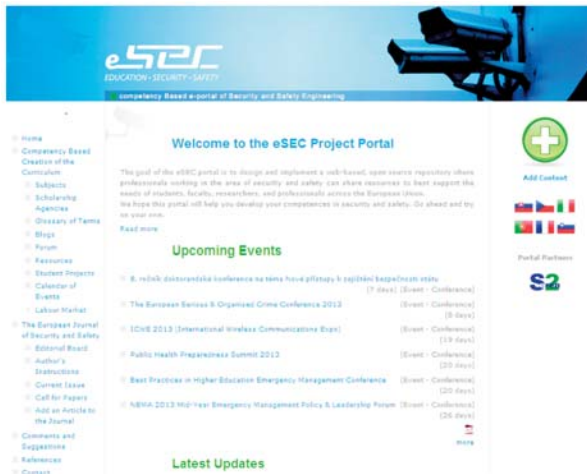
eSEC
EDUCATION · SECURITY · SAFETY
Competency Based e-portal of Security and Safety Engineering

Home
Competency Based Creation of the Curriculum
Subjects
Scholarship Agencies
Glossary of Terms
Blogs
Forum
Resources
Student Projects
Calendar of Events
Labour Market
The European Journal of Security and Safety
Editorial Board
Author's Instructions
Current Issue
Call for Papers
Add an Article to the Journal
Comments and Suggestions
References
Contact

Welcome to the eSEC Project Portal

The goal of the eSEC portal is to design and implement a web-based, open source repository where professionals working in the area of security and safety can share resources to best support the needs of students, faculty, researchers, and professionals across the European Union.
We hope this portal will help you develop your competences in security and safety. Go ahead and try on your own.
Read more

Upcoming Events

8. ročník doktorandské konference na téma Nové přístupy k zajištění bezpečnosti státu (7 days) (Event - Conference)
The European Serious & Organised Crime Conference 2013 (Event - Conference) (8 days)
IWCE 2013 (International Wireless Communications Expo) (Event - Conference) (19 days)
Public Health Preparedness Summit 2013 (Event - Conference) (20 days)
Best Practices in Higher Education Emergency Management Conference (Event - Conference) (20 days)
NEMA 2013 Mid-Year Emergency Management Policy & Leadership Forum (Event - Conference) (26 days)
more

Latest Updates

Add Content

Portal Partners
S2